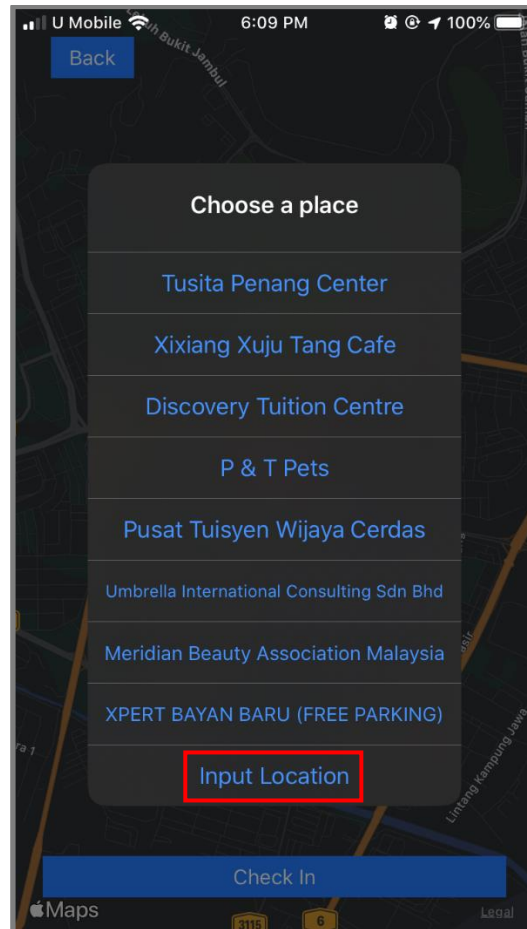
U Mobile 6:09 PM 100%

Back

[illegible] Bukit Jambul

Choose a place

Tusita Penang Center

Xixiang Xuju Tang Cafe

Discovery Tuition Centre

P & T Pets

Pusat Tuisyen Wijaya Cerdas

Umbrella International Consulting Sdn Bhd

Meridian Beauty Association Malaysia

XPERT BAYAN BARU (FREE PARKING)

Input Location

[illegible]ra 1

Lintang Kampung Jawa

Check In

Maps

3115

6

Legal